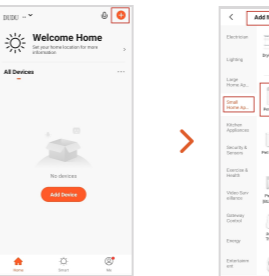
DIDIDI

Welcome Home

Set your home location for more information

All Devices

No devices

Add Device

Home

Smart

Me

Add M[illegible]

Electrician

Lighting

Large Home Ap...

Small Home Ap...

Kitchen Appliances

Security & Sensors

Exercise & Health

Video Surveillance

Gateway Control

Energy

Entertainment